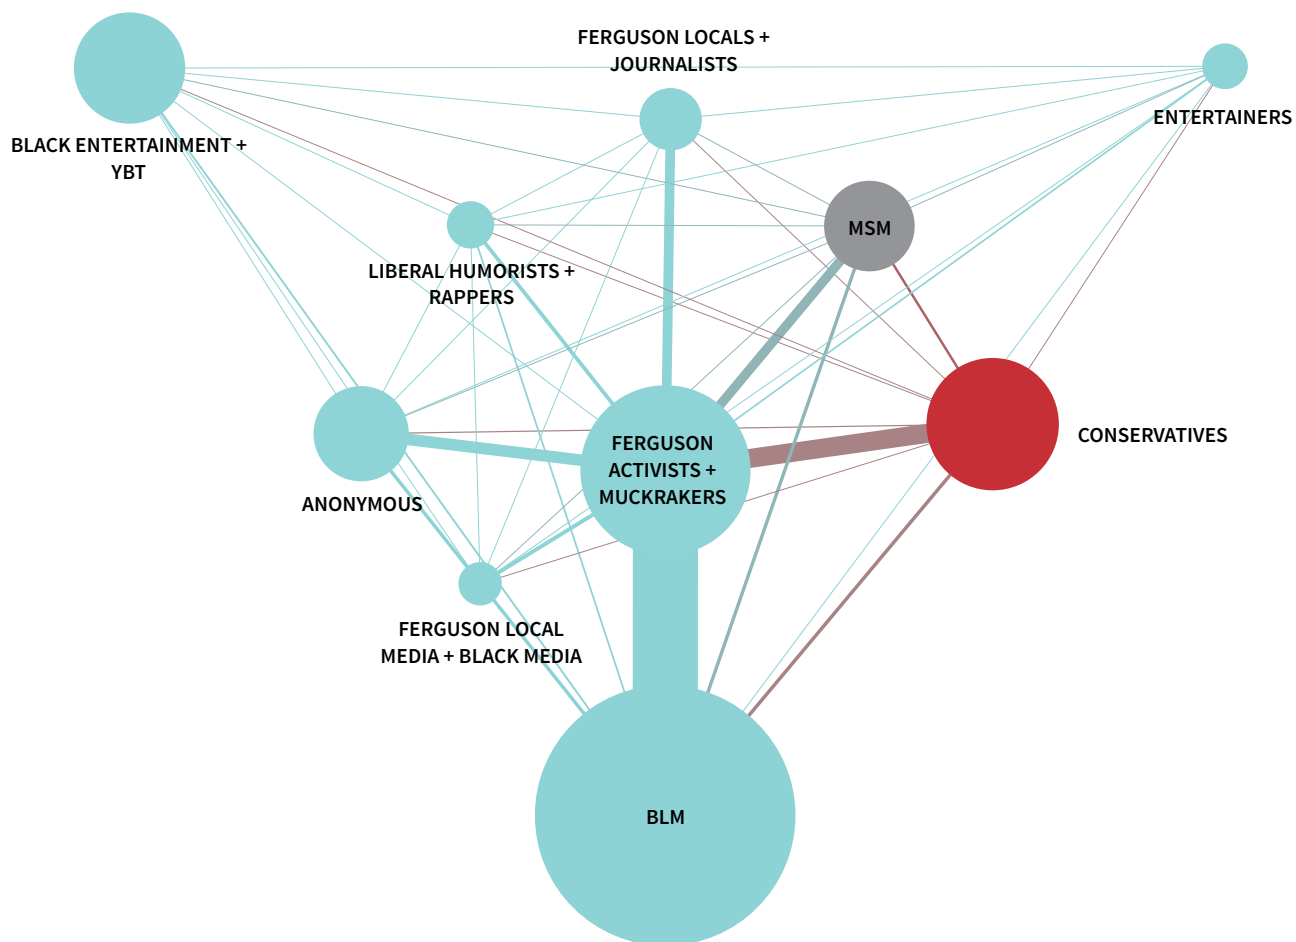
FERGUSON LOCALS + JOURNALISTS

BLACK ENTERTAINMENT + YBT

ENTERTAINERS

MSM

LIBERAL HUMORISTS + RAPPERS

ANONYMOUS

FERGUSON ACTIVISTS + MUCKRAKERS

CONSERVATIVES

FERGUSON LOCAL MEDIA + BLACK MEDIA

BLM